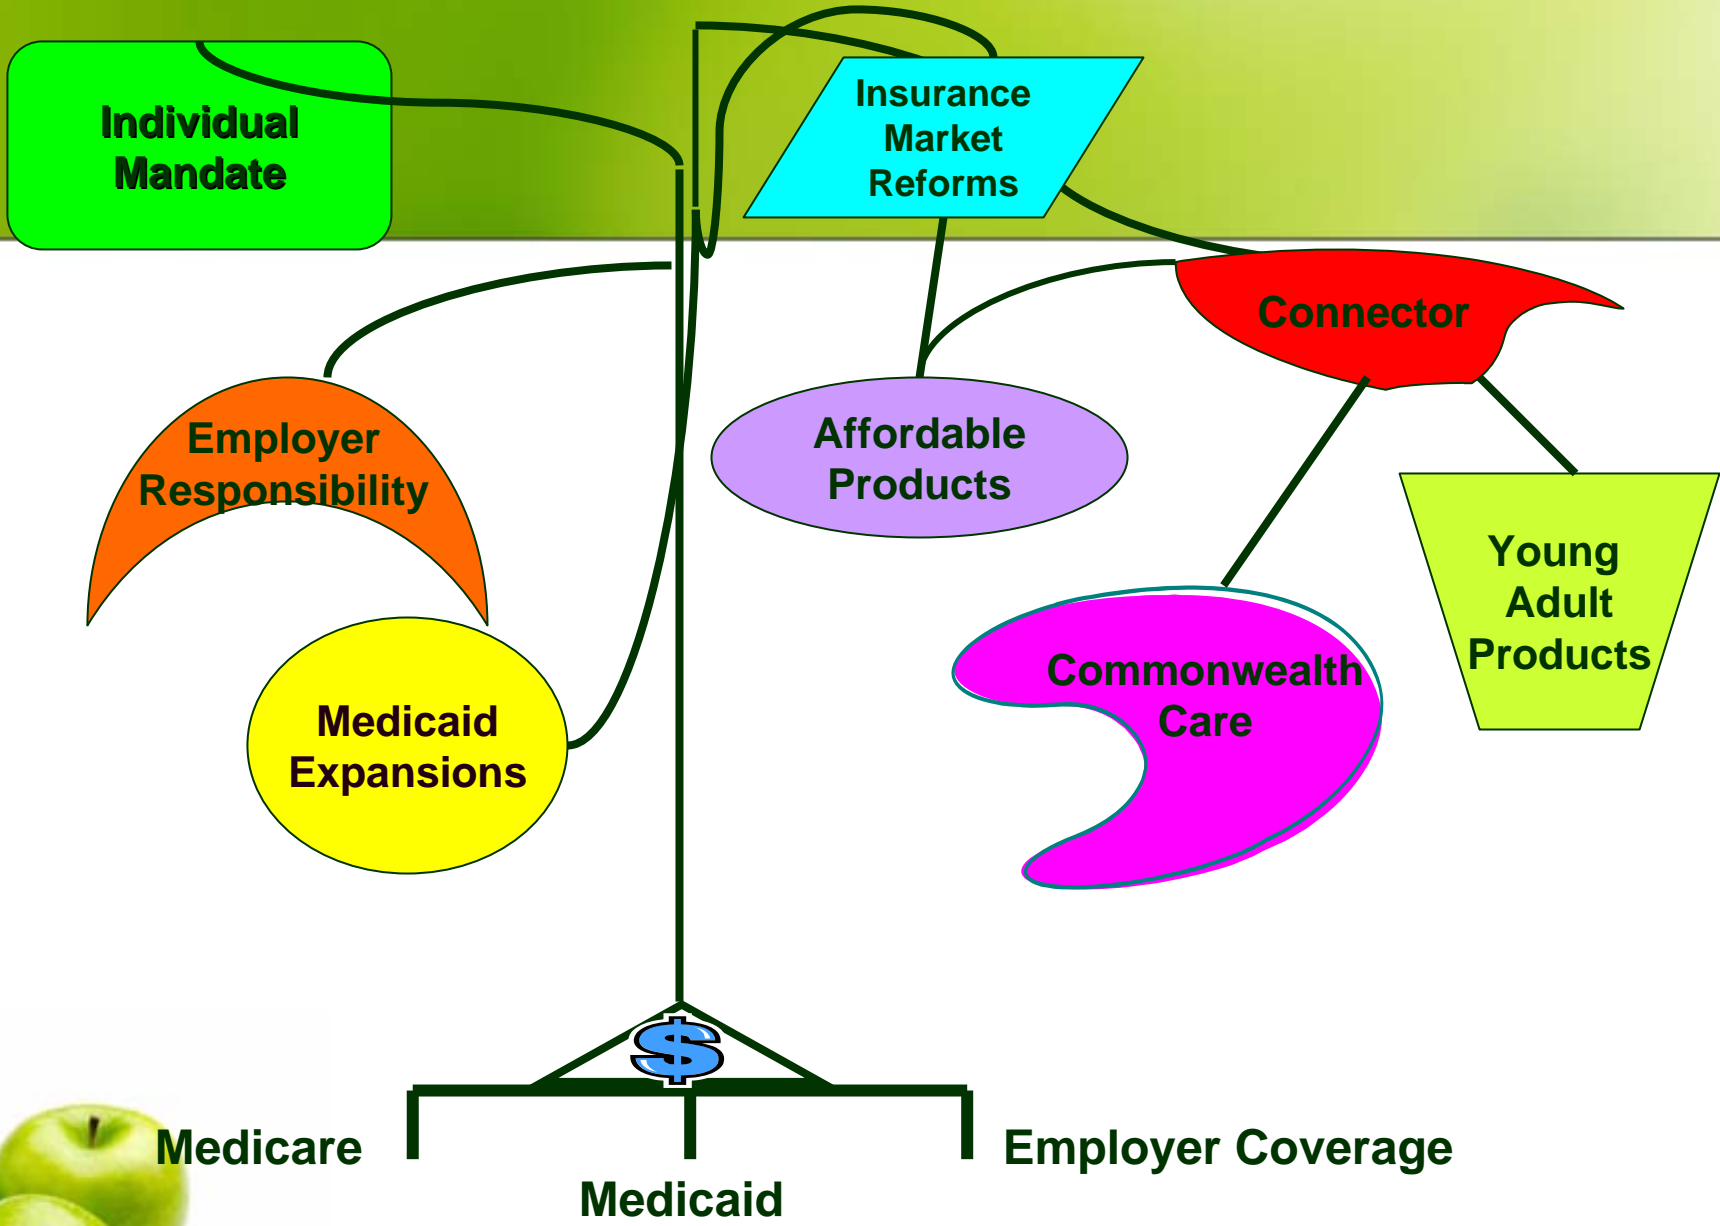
Individual Mandate

Insurance Market Reforms

Connector

Employer Responsibility

Affordable Products

Young Adult Products

Commonwealth Care

Medicaid Expansions

$

Medicare

Medicaid

Employer Coverage